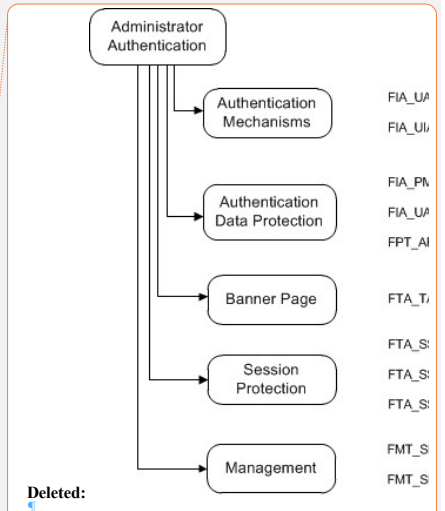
Administrator Authentication

Authentication Mechanisms

FIA_UA

FIA_UI

Authentication Data Protection

FIA_PM

FIA_UA

FPT_AI

Banner Page

FTA_T

Session Protection

FTA_S

FTA_S

FTA_S

Management

FMT_S

FMT_S

Deleted: